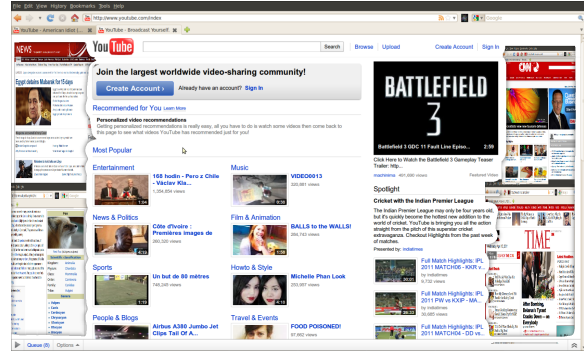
File Edit View History Bookmarks Tools Help

http://www.youtube.com/index

YouTube - American Idol ...
YouTube - Broadcast Yourself

YouTube

Search

Browse Upload Create Account Sign In

Join the largest worldwide video-sharing community!

Create Account »

Already have an account? Sign In

Recommended for You Learn More

Personalized video recommendations
Getting personalized recommendations is really easy, all you have to do is watch some videos then come back to this page to see what videos YouTube has recommended just for you!

Most Popular

Entertainment

168 hodin - Pero z Chile - Václav Kla...
1,354,654 views

Music

VIDEO0013
22,560 views

News & Politics

Côte d'Ivoire : Premières images de
380,330 views

Film & Animation

BALLS to the WALLS!
264,345 views

Sports

Un but de 80 mètres
746,245 views

Howto & Style

Michelle Phan Look
253,861 views

People & Blogs

Airbus A380 Jumbo Jet Clips Tail Of A

Travel & Events

FOOD POISONED!
97,662 views

BATTLEFIELD 3

Battlefield 3 GDC 11 Fault Line Episo... 2:59

Click Here to Watch the Battlefield 3 Gameplay Teaser Trailer. http://...

Spotlight

Cricket with the Indian Premier League

The Indian Premier League may only be four years old, but it's quickly become the hottest new addition to the world of cricket. YouTube is bringing you all the action straight from the pitch of this superstar cricket extravaganza. Checkout Highlights from the past week of matches.

Presented by: indiatimes

Full Match Highlights: IPL 2011 MATCH06 - KKR v...
6,730 views

Full Match Highlights: IPL 2011 PW vs KXIP - MA...
30,665 views

Full Match Highlights: IPL 2011 MATCH05 - DD vs...

NEWS

Egypt détient Moubarak for 15 days

CNN

TIME

Queue (0) Options